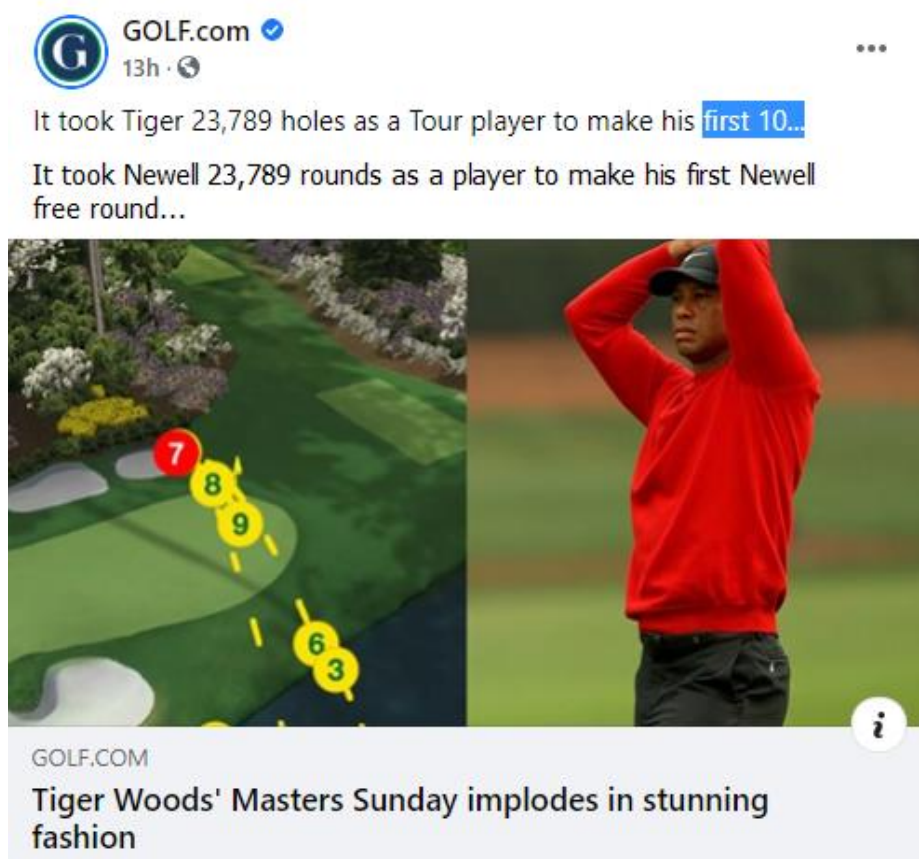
GOLF.com
13h ·
...

It took Tiger 23,789 holes as a Tour player to make his first 10...

It took Newell 23,789 rounds as a player to make his first Newell free round...

7
8
9
6
3

i

GOLF.COM

Tiger Woods' Masters Sunday implodes in stunning fashion